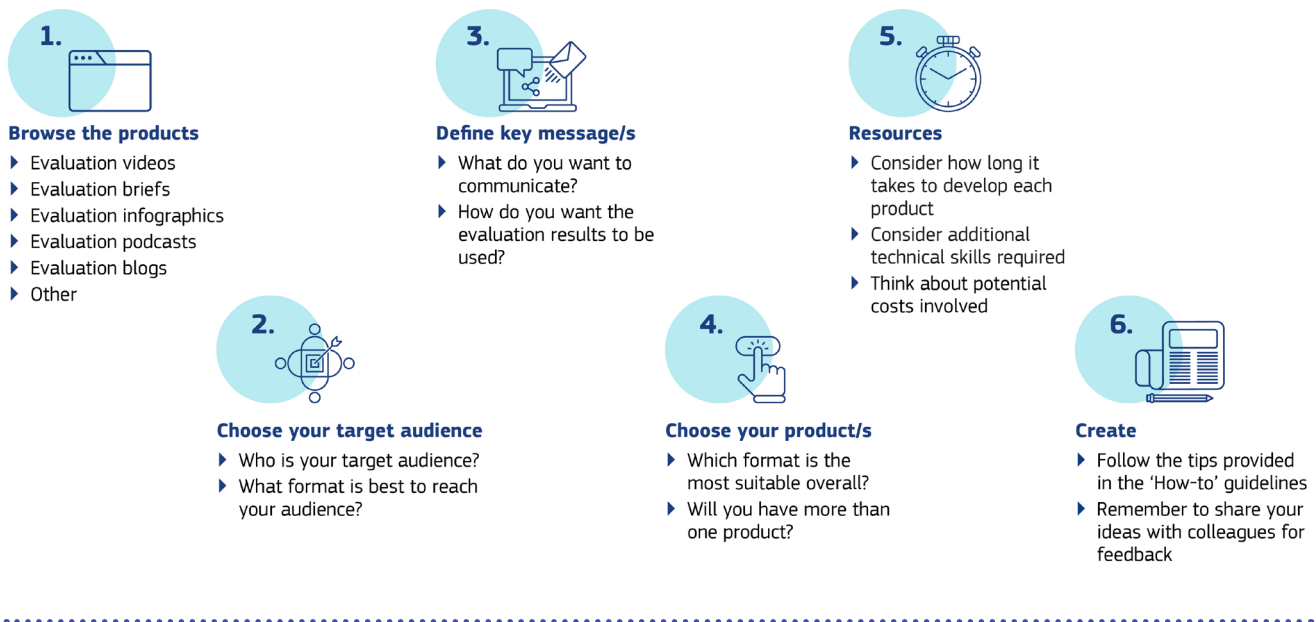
1.

Browse the products

- Evaluation videos
- Evaluation briefs
- Evaluation infographics
- Evaluation podcasts
- Evaluation blogs
- Other

2.

Choose your target audience

- Who is your target audience?
- What format is best to reach your audience?

3.

Define key message/s

- What do you want to communicate?
- How do you want the evaluation results to be used?

4.

Choose your product/s

- Which format is the most suitable overall?
- Will you have more than one product?

5.

Resources

- Consider how long it takes to develop each product
- Consider additional technical skills required
- Think about potential costs involved

6.

Create

- Follow the tips provided in the 'How-to' guidelines
- Remember to share your ideas with colleagues for feedback